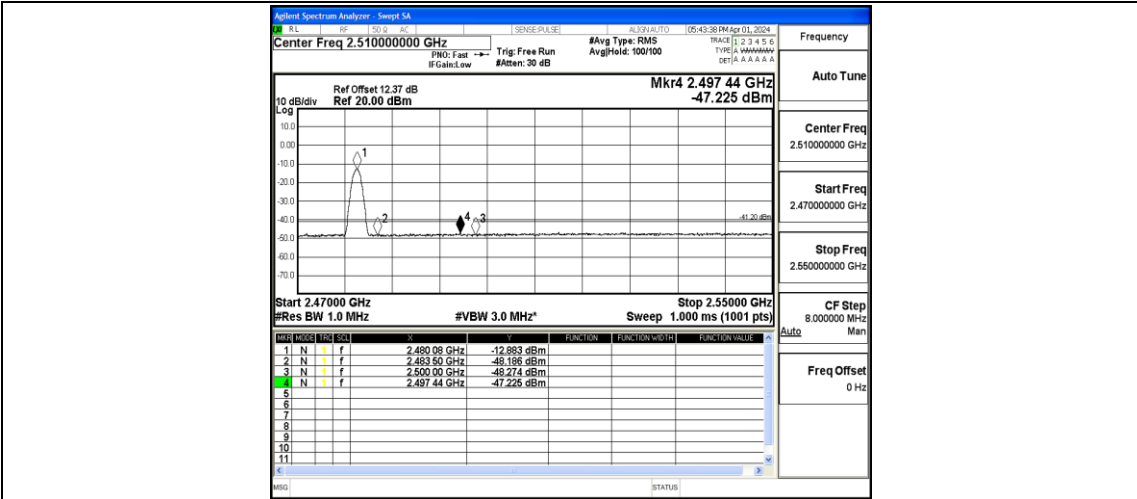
Agilent Spectrum Analyzer - Swept SA
RL RF 50 Ω AC SENSE:PULSE ALIGN AUTO 05:43:38 PM Apr 01, 2024
Center Freq 2.510000000 GHz
PNO: Fast
IFGain:Low
Trig: Free Run
#Atten: 30 dB
#Avg Type: RMS
Avg|Hold: 100/100
TRACE 1 2 3 4 5 6
TYPE A WWWWW
DET A A A A A A
Frequency

Ref Offset 12.37 dB
10 dB/div Ref 20.00 dBm
Log
Mkr4 2.497 44 GHz
-47.225 dBm
Auto Tune

10.0
0.00
-10.0
-20.0
-30.0
-40.0
-50.0
-60.0
-70.0
1
2
4
3
-41.20 dBm

Center Freq
2.510000000 GHz

Start Freq
2.470000000 GHz

Stop Freq
2.550000000 GHz

Start 2.47000 GHz
#Res BW 1.0 MHz
#VBW 3.0 MHz*
Stop 2.55000 GHz
Sweep 1.000 ms (1001 pts)

CF Step
8.000000 MHz
Auto Man

| MKR | MODE | TRC | SCL | X | Y | FUNCTION | FUNCTION WIDTH | FUNCTION VALUE |
|---|---|---|---|---|---|---|---|---|
| 1 | N | 1 | f | 2.480 08 GHz | -12.883 dBm | | | |
| 2 | N | 1 | f | 2.483 50 GHz | -48.186 dBm | | | |
| 3 | N | 1 | f | 2.500 00 GHz | -48.274 dBm | | | |
| 4 | N | 1 | f | 2.497 44 GHz | -47.225 dBm | | | |
| 5 | | | | | | | | |
| 6 | | | | | | | | |
| 7 | | | | | | | | |
| 8 | | | | | | | | |
| 9 | | | | | | | | |
| 10 | | | | | | | | |
| 11 | | | | | | | | |

Freq Offset
0 Hz

MSG
STATUS